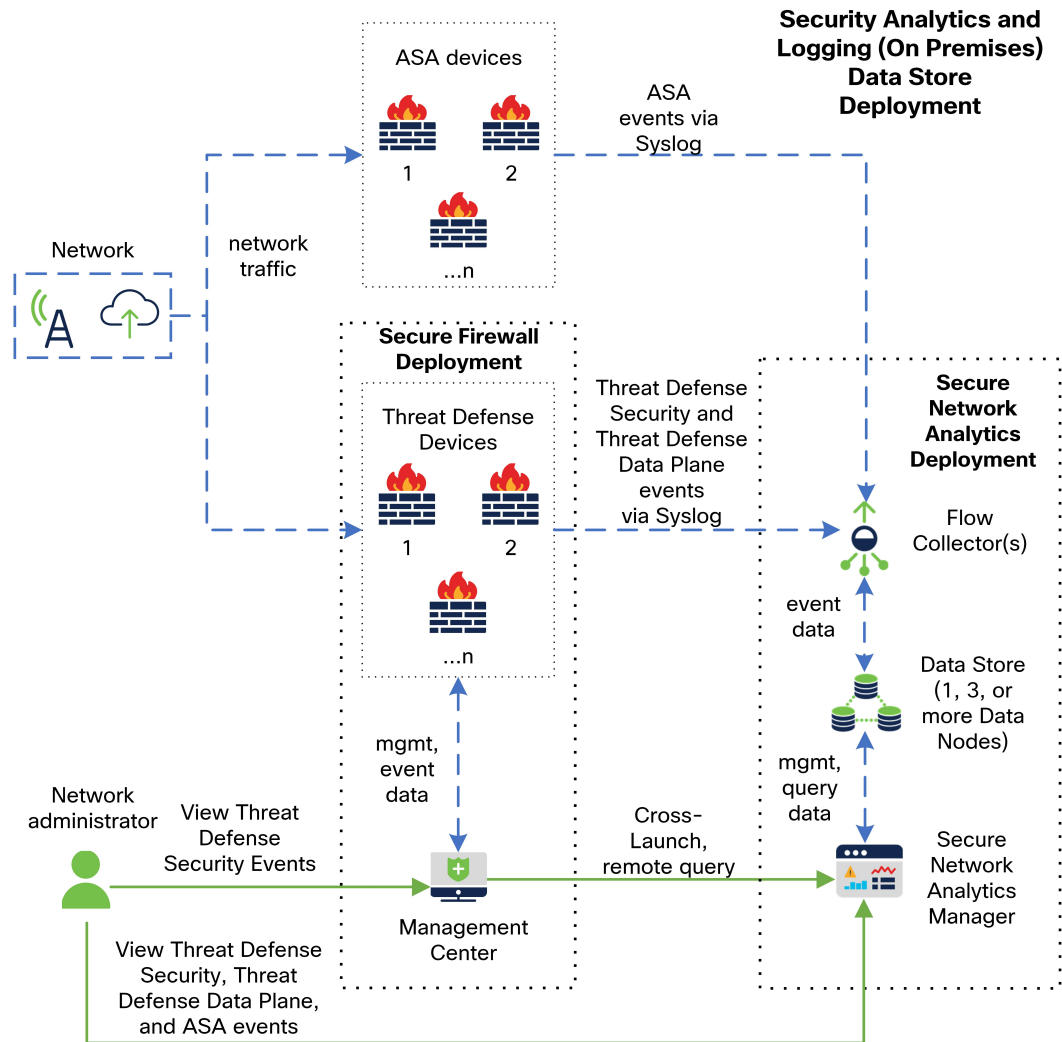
Security Analytics and Logging (On Premises) Data Store Deployment

ASA devices

1

2

...n

ASA events via Syslog

Network

network traffic

Secure Firewall Deployment

Threat Defense Devices

1

2

...n

Threat Defense Security and Threat Defense Data Plane events via Syslog

Secure Network Analytics Deployment

Flow Collector(s)

event data

Data Store (1, 3, or more Data Nodes)

mgmt, query data

Secure Network Analytics Manager

mgmt, event data

Network administrator

View Threat Defense Security Events

Management Center

Cross-Launch, remote query

View Threat Defense Security, Threat Defense Data Plane, and ASA events